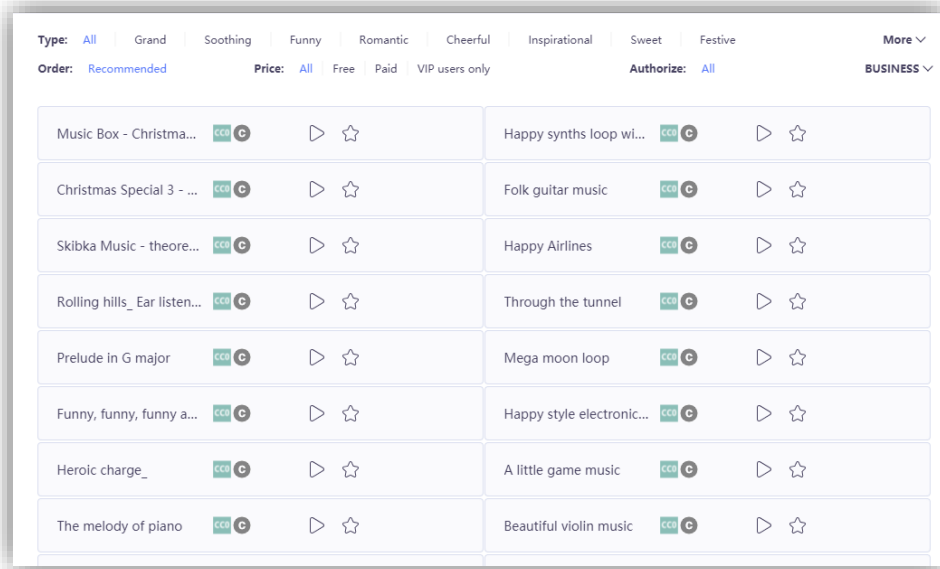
Type: All | Grand | Soothing | Funny | Romantic | Cheerful | Inspirational | Sweet | Festive | More

Order: Recommended | Price: All | Free | Paid | VIP users only | Authorize: All | BUSINESS

| | |
|---|---|
| Music Box - Christma... CC0 C | Happy synths loop wi... CC0 C |
| Christmas Special 3 - ... CC0 C | Folk guitar music CC0 C |
| Skibka Music - theore... CC0 C | Happy Airlines CC0 C |
| Rolling hills_ Ear listen... CC0 C | Through the tunnel CC0 C |
| Prelude in G major CC0 C | Mega moon loop CC0 C |
| Funny, funny, funny a... CC0 C | Happy style electronic... CC0 C |
| Heroic charge_ CC0 C | A little game music CC0 C |
| The melody of piano CC0 C | Beautiful violin music CC0 C |